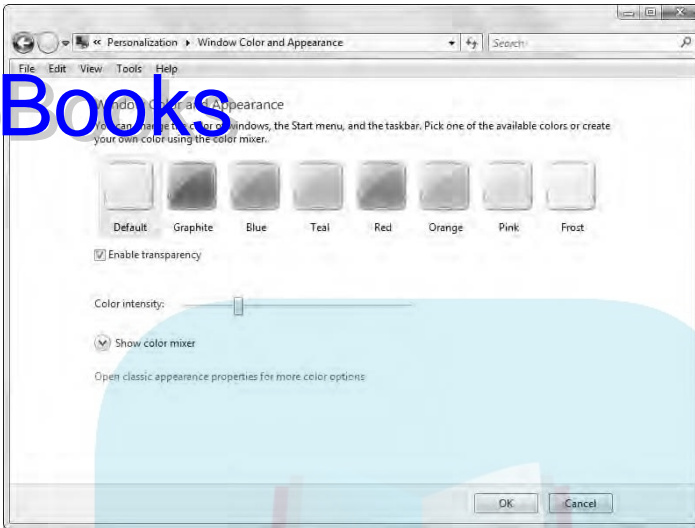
« Personalization ▸ Window Color and Appearance

Search

File Edit View Tools Help

Books

Window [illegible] and Appearance

You can change the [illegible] of windows, the Start menu, and the taskbar. Pick one of the available colors or create your own color using the color mixer.

Default Graphite Blue Teal Red Orange Pink Frost

Enable transparency

Color intensity:

Show color mixer

Open classic appearance properties for more color options

OK Cancel